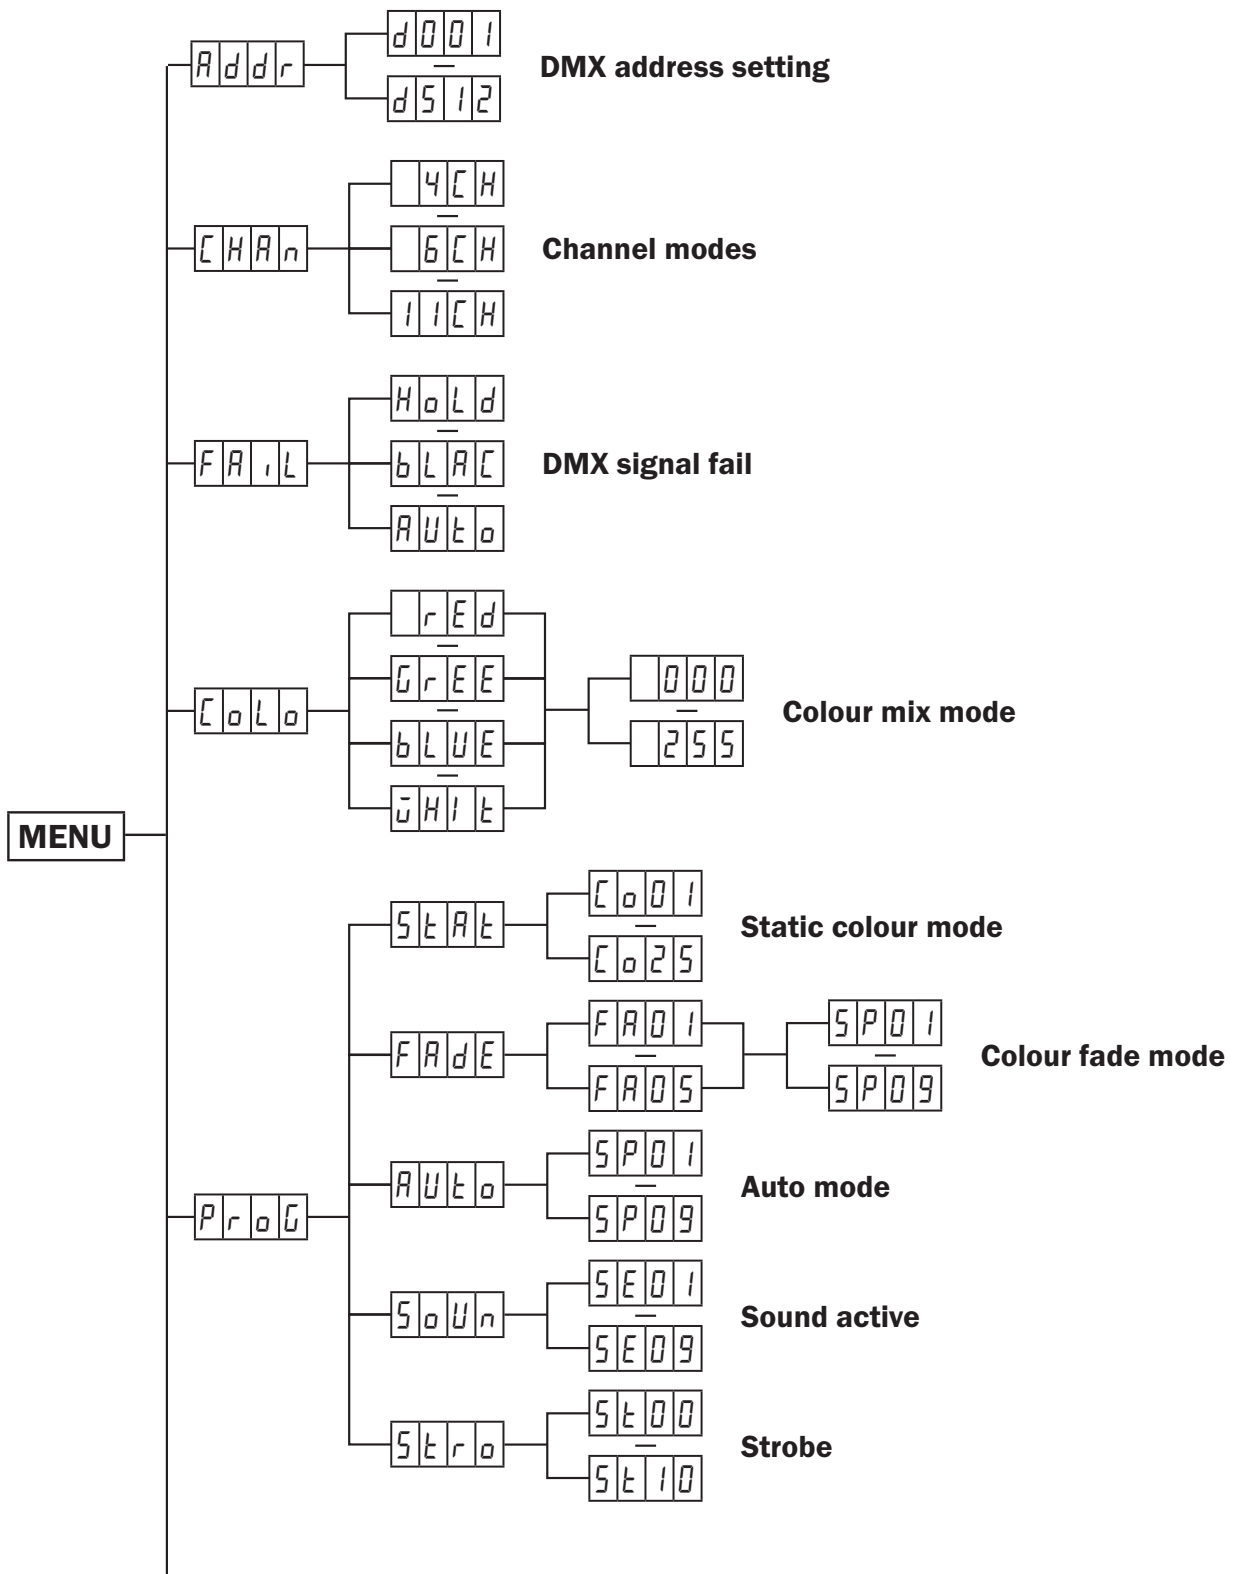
MENU

Addr
d001
d512
DMX address setting

CHAn
4CH
6CH
11CH
Channel modes

FAiL
HoLd
bLAC
AUto
DMX signal fail

CoLo
rEd
GrEE
bLUE
WHIt
000
255
Colour mix mode

ProG
StAt
Co01
Co25
Static colour mode

FAdE
FA01
FA05
SP01
SP09
Colour fade mode

AUto
SP01
SP09
Auto mode

SoUn
SE01
SE09
Sound active

Stro
St00
St10
Strobe